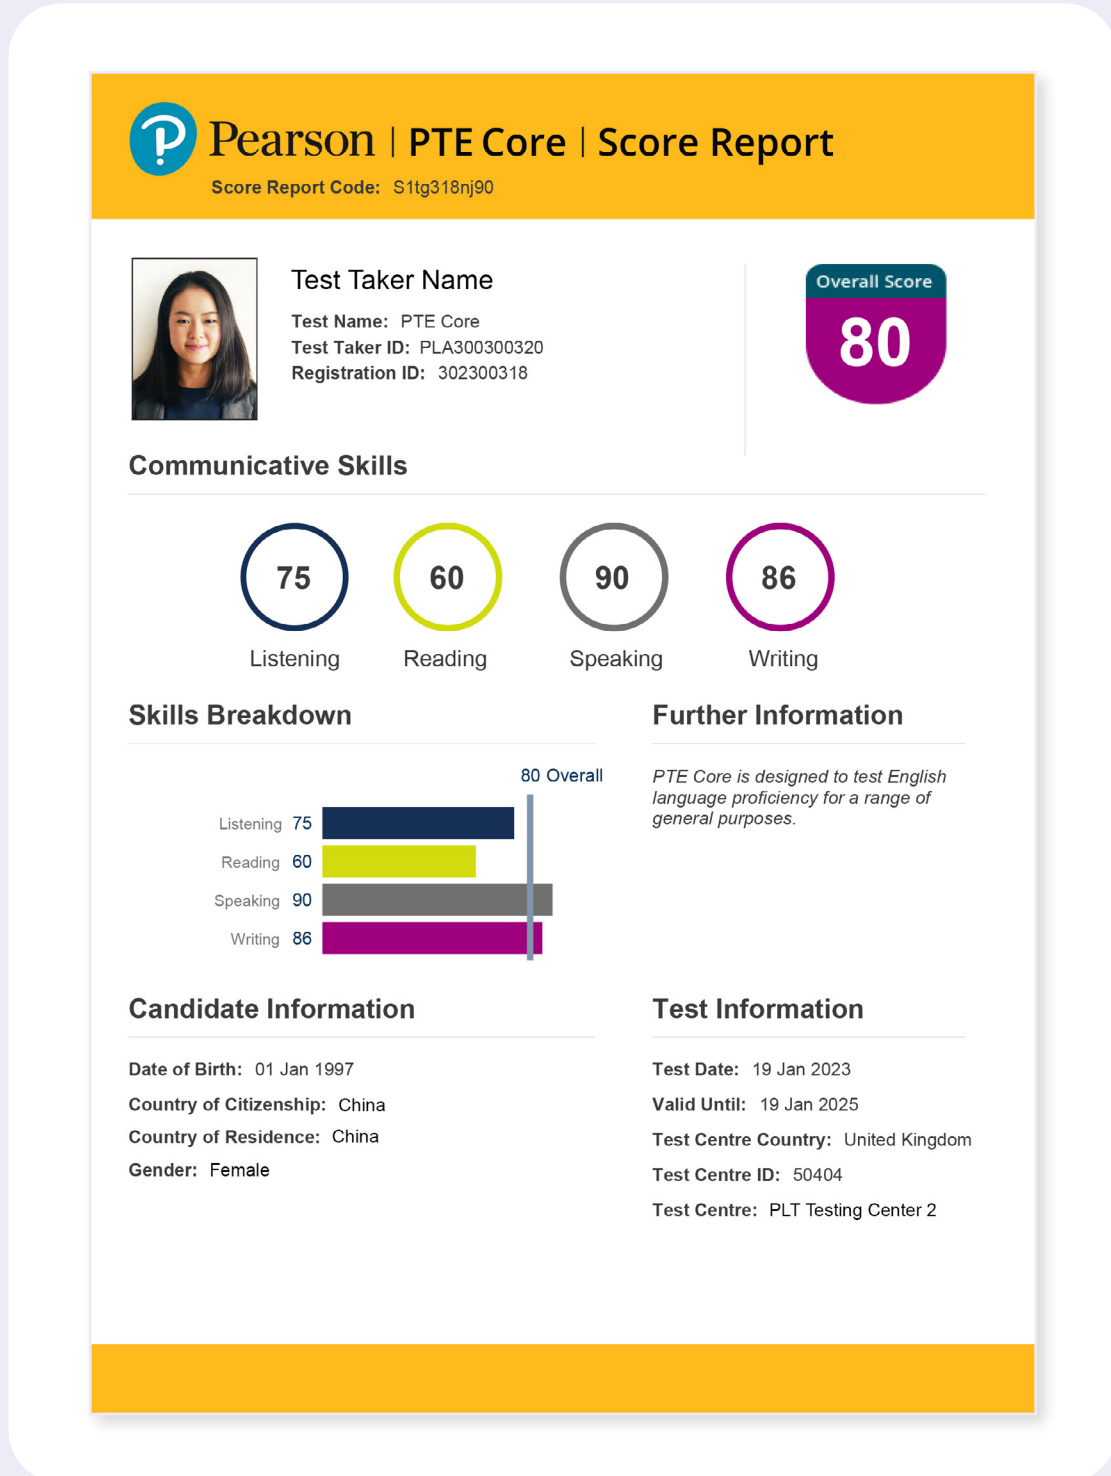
Pearson | PTE Core | Score Report
Score Report Code: S1tg318nj90

Test Taker Name
Test Name: PTE Core
Test Taker ID: PLA300300320
Registration ID: 302300318

Overall Score
80

Communicative Skills

75
Listening

60
Reading

90
Speaking

86
Writing

Skills Breakdown

80 Overall

Listening 75
Reading 60
Speaking 90
Writing 86

Further Information

*PTE Core is designed to test English language proficiency for a range of general purposes.*

Candidate Information

Date of Birth: 01 Jan 1997
Country of Citizenship: China
Country of Residence: China
Gender: Female

Test Information

Test Date: 19 Jan 2023
Valid Until: 19 Jan 2025
Test Centre Country: United Kingdom
Test Centre ID: 50404
Test Centre: PLT Testing Center 2